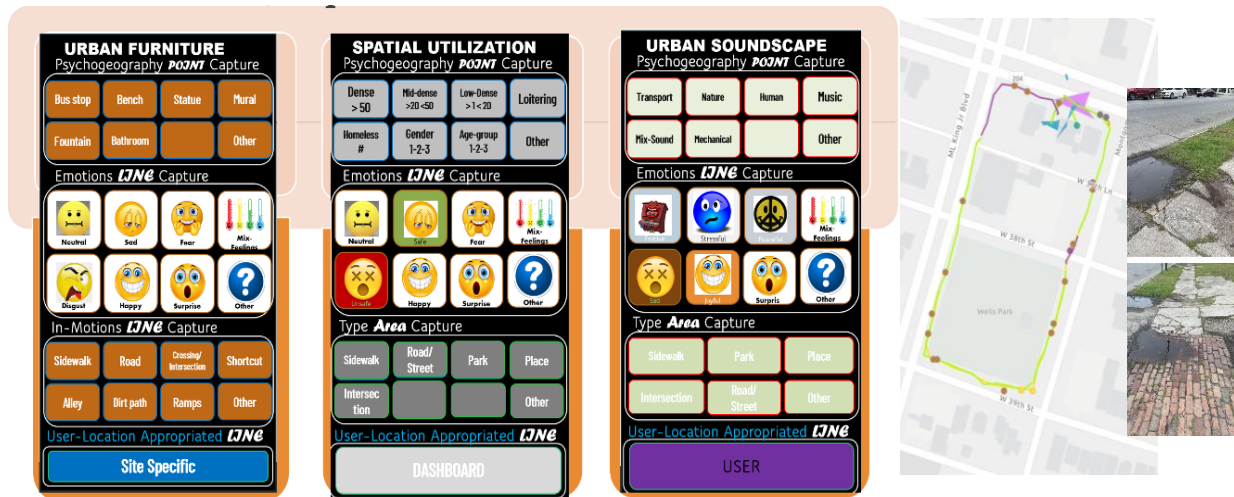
URBAN FURNITURE
Psychogeography POINT Capture

Bus stop
Bench
Statue
Mural
Fountain
Bathroom
Other

Emotions LINE Capture

Neutral
Sad
Fear
Mix-Feelings
Disgust
Happy
Surprise
Other

In-Motions LINE Capture

Sidewalk
Road
Crossing/ Intersection
Shortcut
Alley
Dirt path
Ramps
Other

User-Location Appropriated LINE

Site Specific

SPATIAL UTILIZATION
Psychogeography POINT Capture

Dense > 50
Mid-dense >20 <50
Low-Dense >1 < 20
Loitering
Homeless #
Gender 1-2-3
Age-group 1-2-3
Other

Emotions LINE Capture

Neutral
Safe
Fear
Mix-Feelings
Unsafe
Happy
Surprise
Other

Type Area Capture

Sidewalk
Road/ Street
Park
Place
Intersection
Other

User-Location Appropriated LINE

DASHBOARD

URBAN SOUNDSCAPE
Psychogeography POINT Capture

Transport
Nature
Human
Music
Mix-Sound
Mechanical
Other

Emotions LINE Capture

Stressful
Peaceful
Mix-Feelings
Sad
Joyful
Surpris
Other

Type Area Capture

Sidewalk
Park
Place
Intersection
Road/ Street
Other

User-Location Appropriated LINE

USER

ML King Jr Blvd
W 38th Ln
W 38th St
Wells Park
W 39th St
204